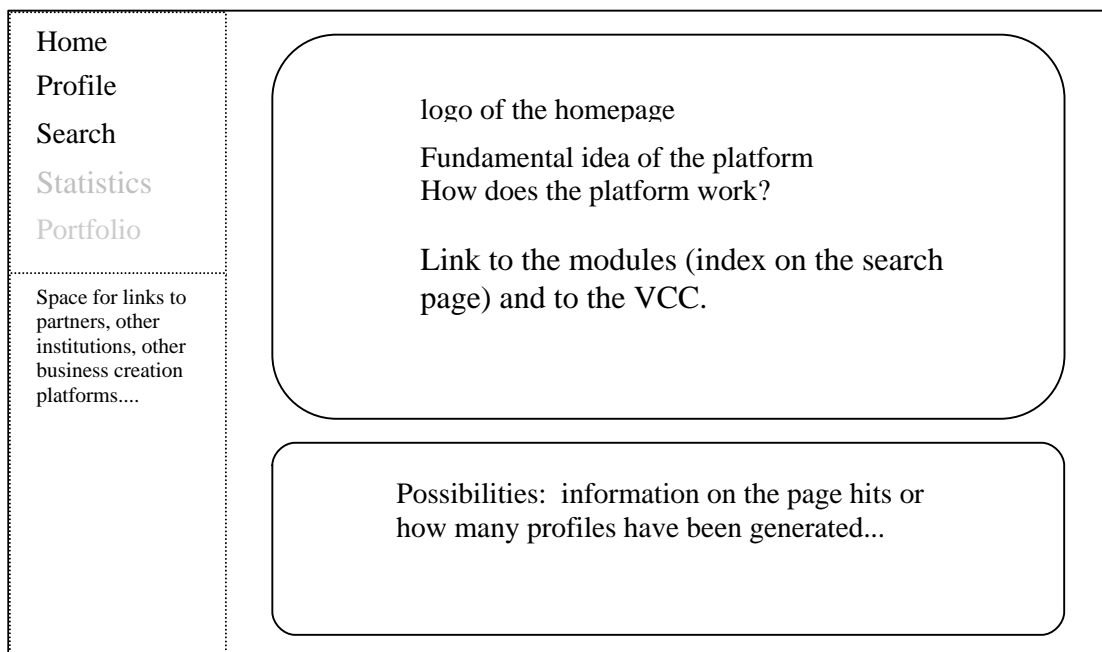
Home
Profile
Search
Statistics
Portfolio

Space for links to partners, other institutions, other business creation platforms....

logo of the homepage

Fundamental idea of the platform
How does the platform work?

Link to the modules (index on the search page) and to the VCC.

Possibilities: information on the page hits or how many profiles have been generated...